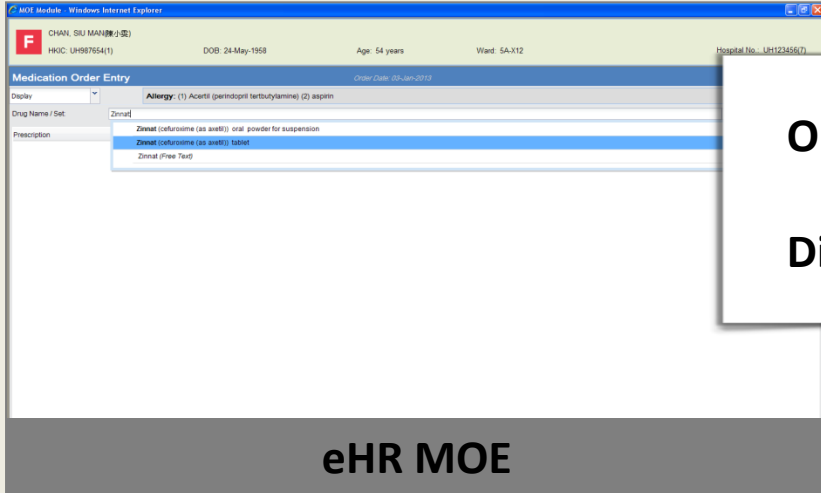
MOE Module - Windows Internet Explorer

F

CHAN, SIU MAN(陳小雯)

HKIC: UH987654(1)

DOB: 24-May-1958

Age: 54 years

Ward: 5A-X12

Hospital No.: UH123456(7)

Medication Order Entry

Order Date: 03-Jan-2013

Display

Allergy: (1) Acertil (perindopril tertbutylamine) (2) aspirin

Drug Name / Set:

Zinnat

Prescription

Zinnat (cefuroxime (as axetil)) oral powder for suspension

Zinnat (cefuroxime (as axetil)) tablet

Zinnat (Free Text)

O

Di

eHR MOE